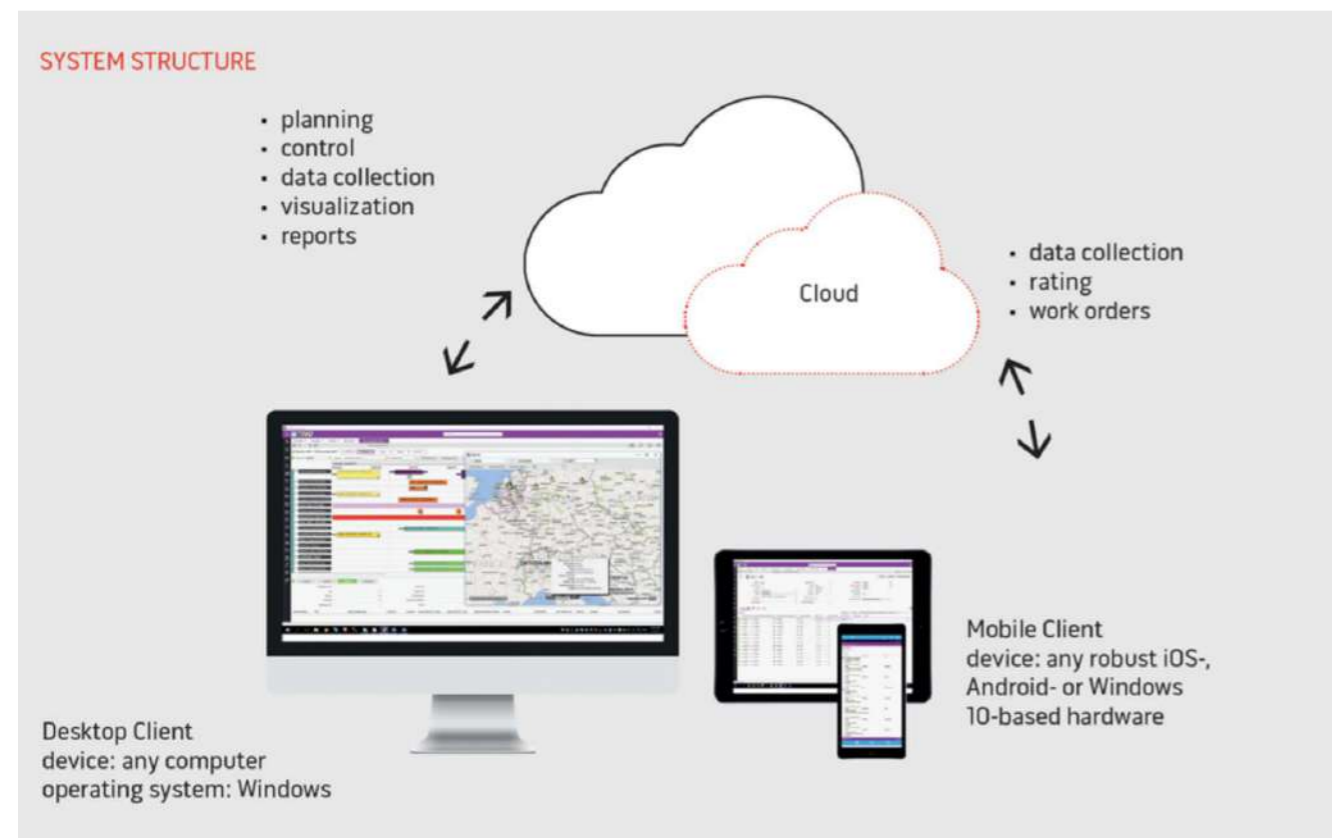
SYSTEM STRUCTURE

- planning
- control
- data collection
- visualization
- reports

Cloud

- data collection
- rating
- work orders

Mobile Client
device: any robust iOS-, Android- or Windows 10-based hardware

Desktop Client
device: any computer
operating system: Windows